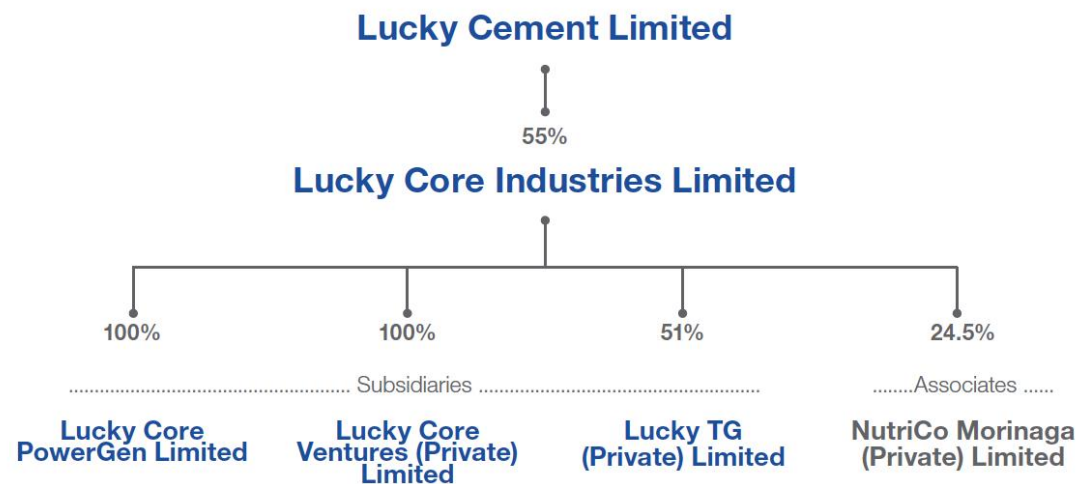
Lucky Cement Limited

55%

Lucky Core Industries Limited

100%

100%

51%

24.5%

Subsidiaries

Associates

Lucky Core PowerGen Limited

Lucky Core Ventures (Private) Limited

Lucky TG (Private) Limited

NutriCo Morinaga (Private) Limited